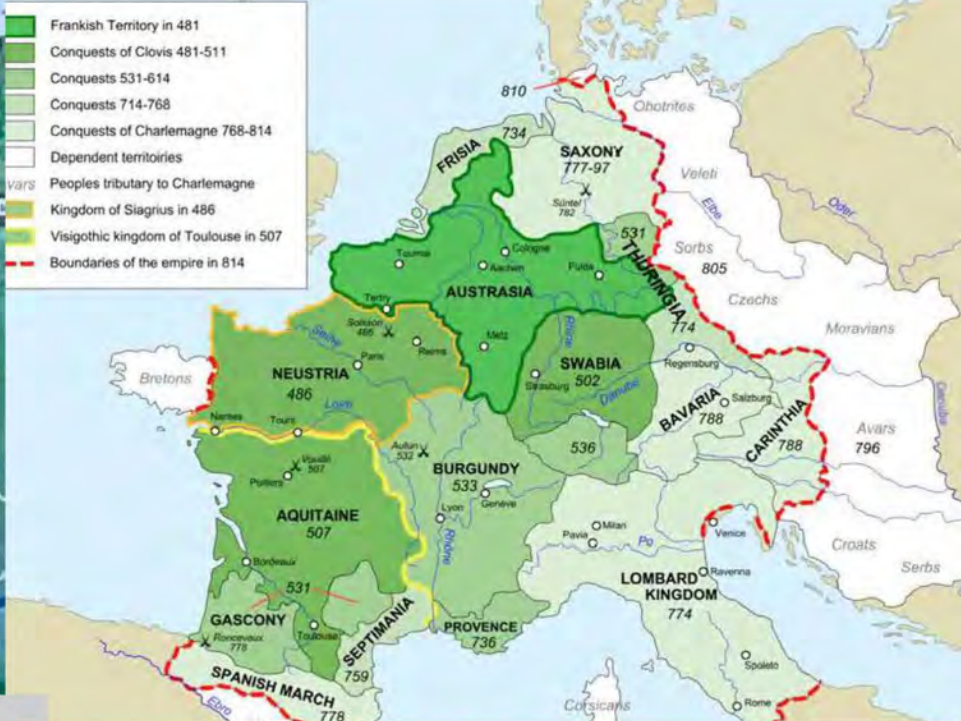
Frankish Territory in 481
Conquests of Clovis 481-511
Conquests 531-614
Conquests 714-768
Conquests of Charlemagne 768-814
Dependent territoiries
vars Peoples tributary to Charlemagne
Kingdom of Siagrius in 486
Visigothic kingdom of Toulouse in 507
Boundaries of the empire in 814

810
Obotrites
734
FRISIA
SAXONY
777-97
Veleti
Süntel 782
Elbe
Oder
531
Sorbs
805
Tournai
Cologne
Aachen
Fulda
THURINGIA
AUSTRASIA
Czechs
Tertry
Soissons 486
Seine
Reims
Metz
Rhine
774
Moravians
Paris
SWABIA
502
Regensburg
Bretons
NEUSTRIA
486
Strasburg
Danube
Salzburg
Loire
BAVARIA
788
Nantes
Tours
CARINTHIA
788
Avars
796
Autun 532
536
Vouillé 507
Poitiers
BURGUNDY
533
Genève
Lyon
AQUITAINE
507
Milan
Pavia
Po
Venice
Croats
Rhône
Bordeaux
Ravenna
Serbs
531
LOMBARD KINGDOM
774
GASCONY
Roncevaux 778
Toulouse
SEPTIMANIA
759
PROVENCE
736
Spoleto
SPANISH MARCH
778
Ebro
Corsicans
Rome